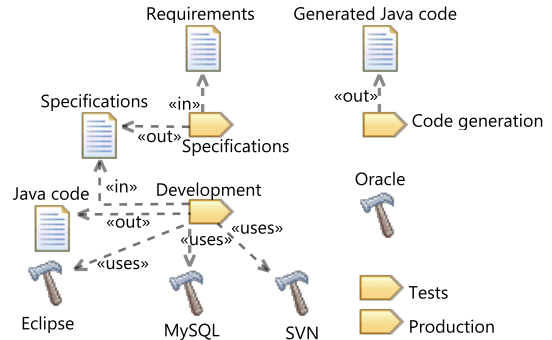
Requirements

Generated Java code

«in»

«out»

Specifications

«out»

Specifications

Code generation

«in»

Development

Oracle

Java code

«out»

«uses»

«uses»

«uses»

Tests

Eclipse

MySQL

SVN

Production